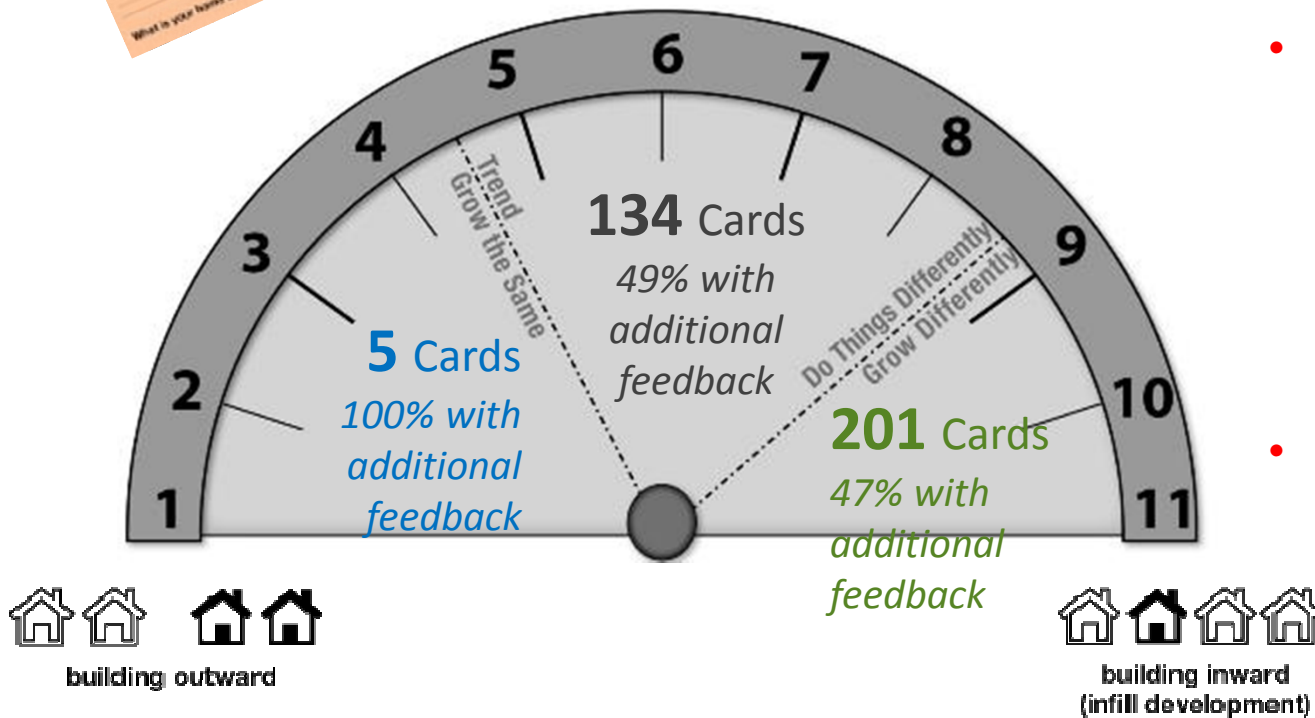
What is your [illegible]

1
2
3
4
5
6
7
8
9
10
11

Trend
Grow the Same

Do Things Differently
Grow Differently

5 Cards
100% with additional feedback

134 Cards
49% with additional feedback

201 Cards
47% with additional feedback

building outward

building inward
(infill development)